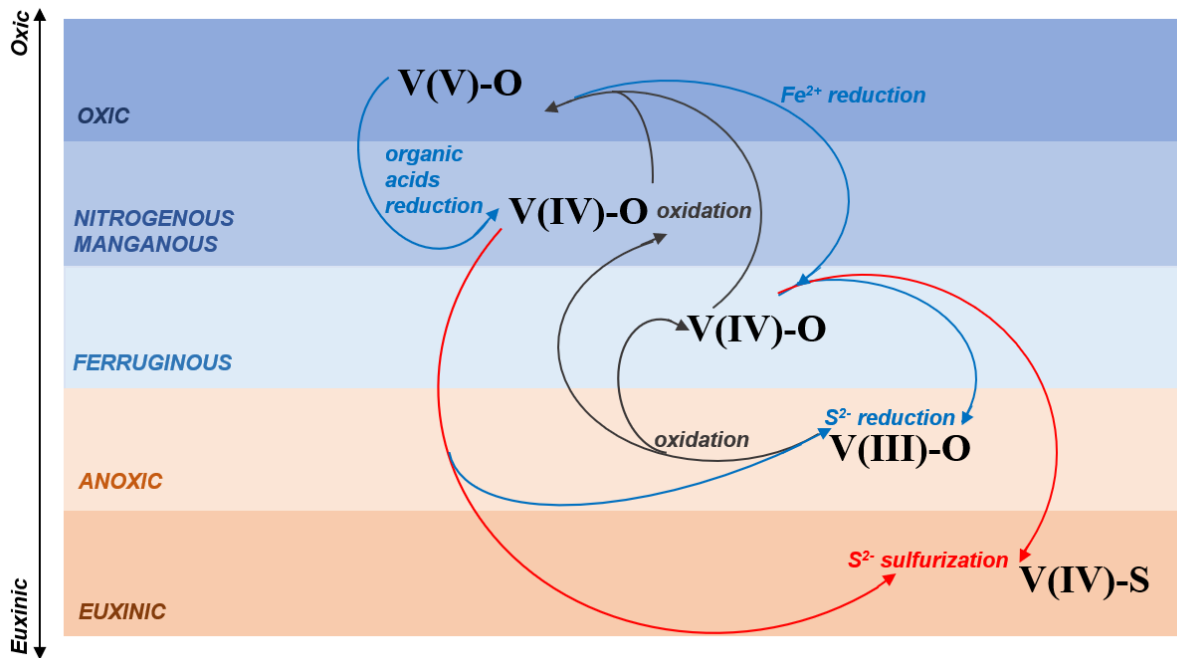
Oxic

Euxinic

OXIC

NITROGENOUS MANGANOUS

FERRUGINOUS

ANOXIC

EUXINIC

V(V)-O

$Fe^{2+}$ reduction

organic acids reduction

V(IV)-O

oxidation

V(IV)-O

$S^{2-}$ reduction

oxidation

V(III)-O

$S^{2-}$ sulfurization

V(IV)-S